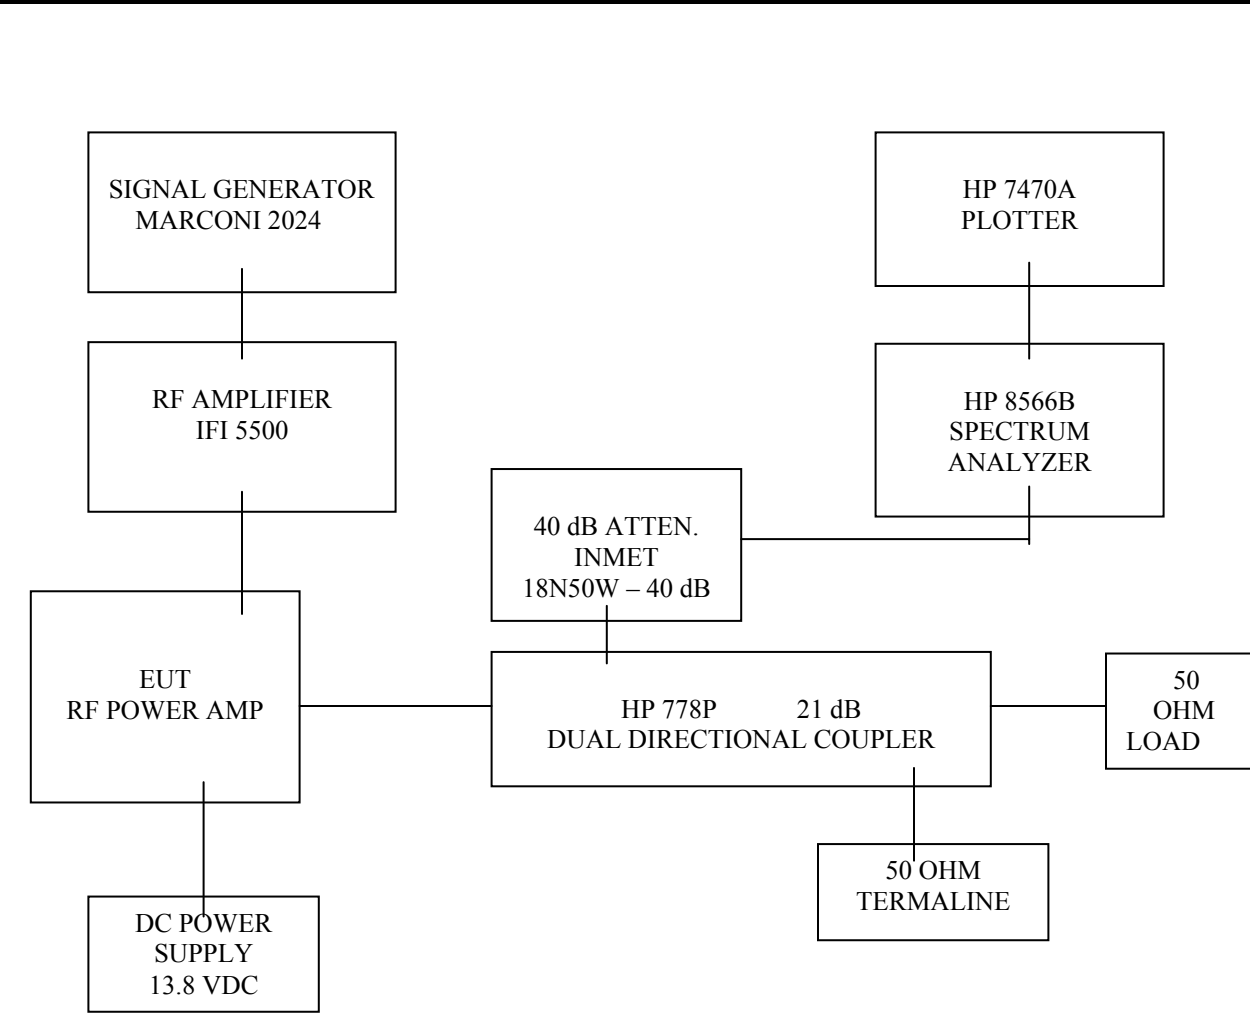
SIGNAL GENERATOR
MARCONI 2024

HP 7470A
PLOTTER

RF AMPLIFIER
IFI 5500

HP 8566B
SPECTRUM
ANALYZER

40 dB ATTEN.
INMET
18N50W – 40 dB

EUT
RF POWER AMP

HP 778P 21 dB
DUAL DIRECTIONAL COUPLER

50
OHM
LOAD

50 OHM
TERMALINE

DC POWER
SUPPLY
13.8 VDC